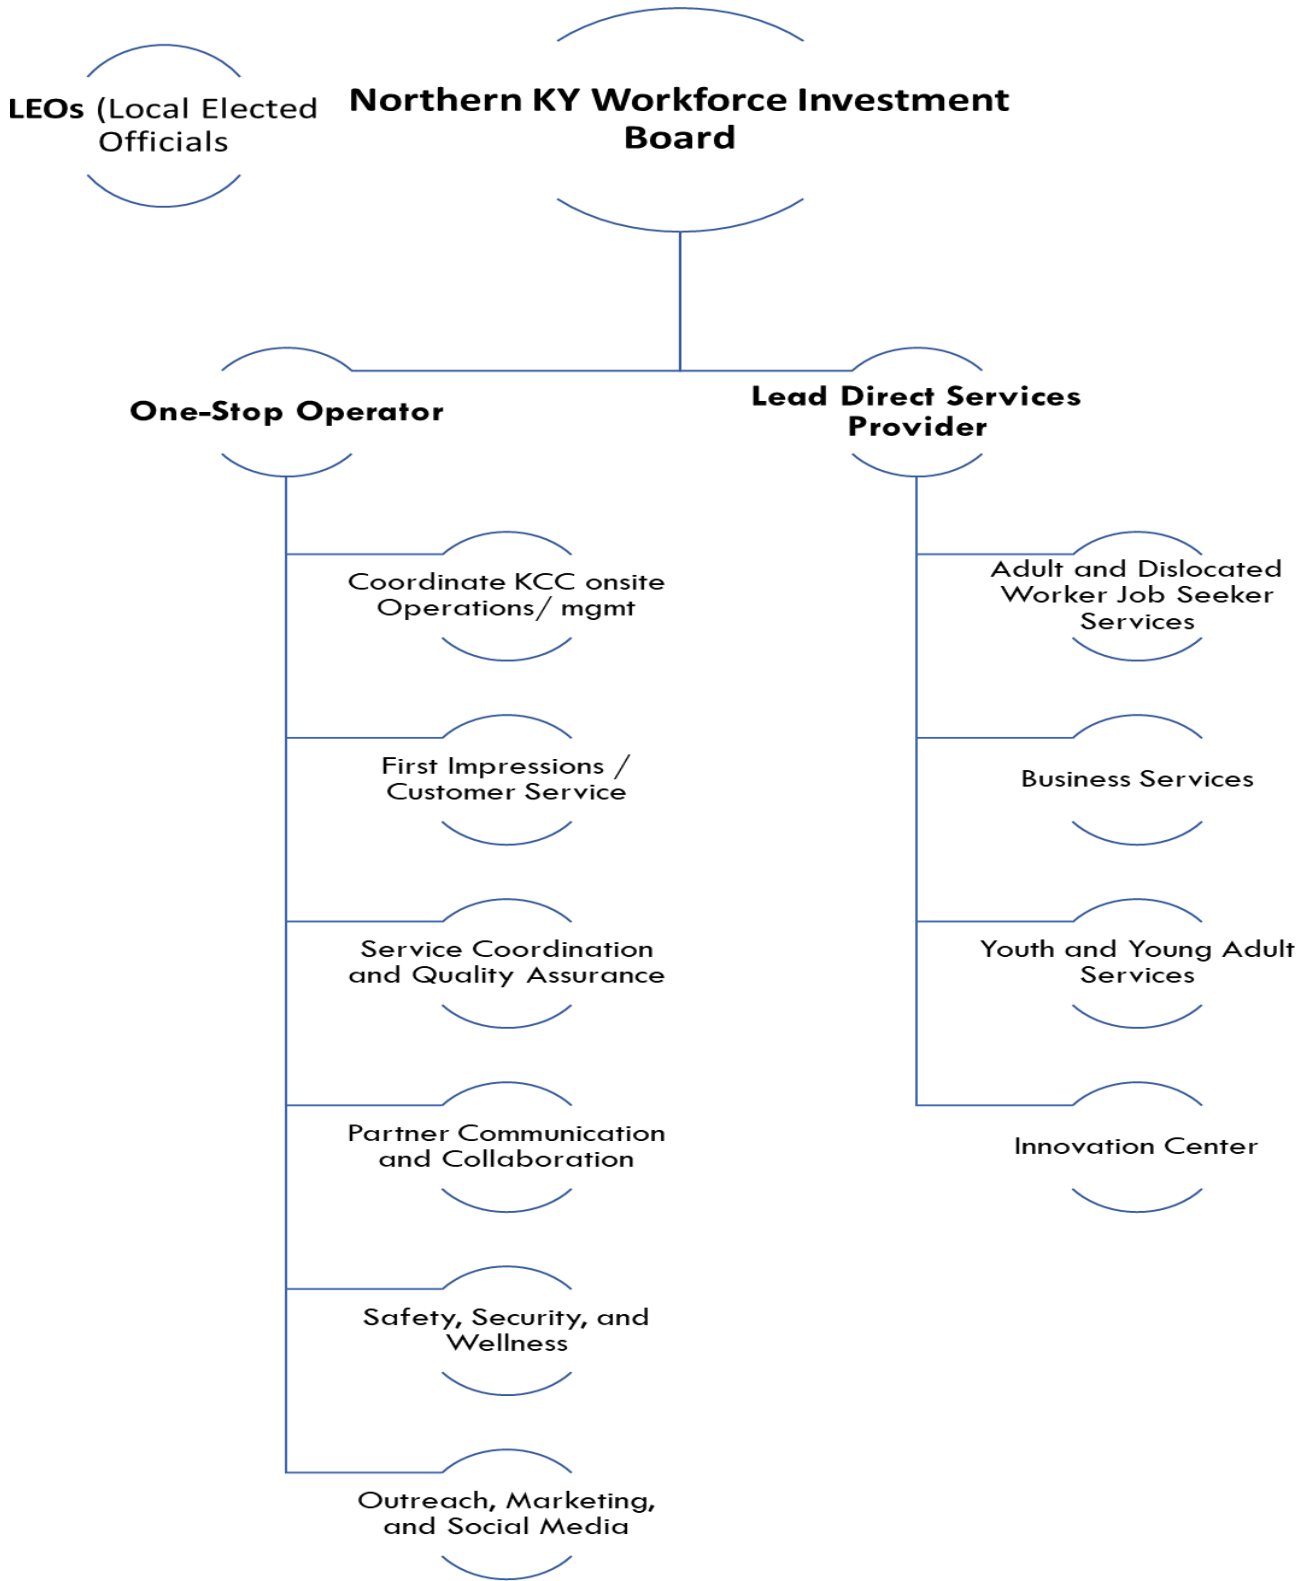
LEOs (Local Elected Officials

Northern KY Workforce Investment Board

One-Stop Operator

Lead Direct Services Provider

Coordinate KCC onsite Operations/ mgmt

First Impressions / Customer Service

Service Coordination and Quality Assurance

Partner Communication and Collaboration

Safety, Security, and Wellness

Outreach, Marketing, and Social Media

Adult and Dislocated Worker Job Seeker Services

Business Services

Youth and Young Adult Services

Innovation Center